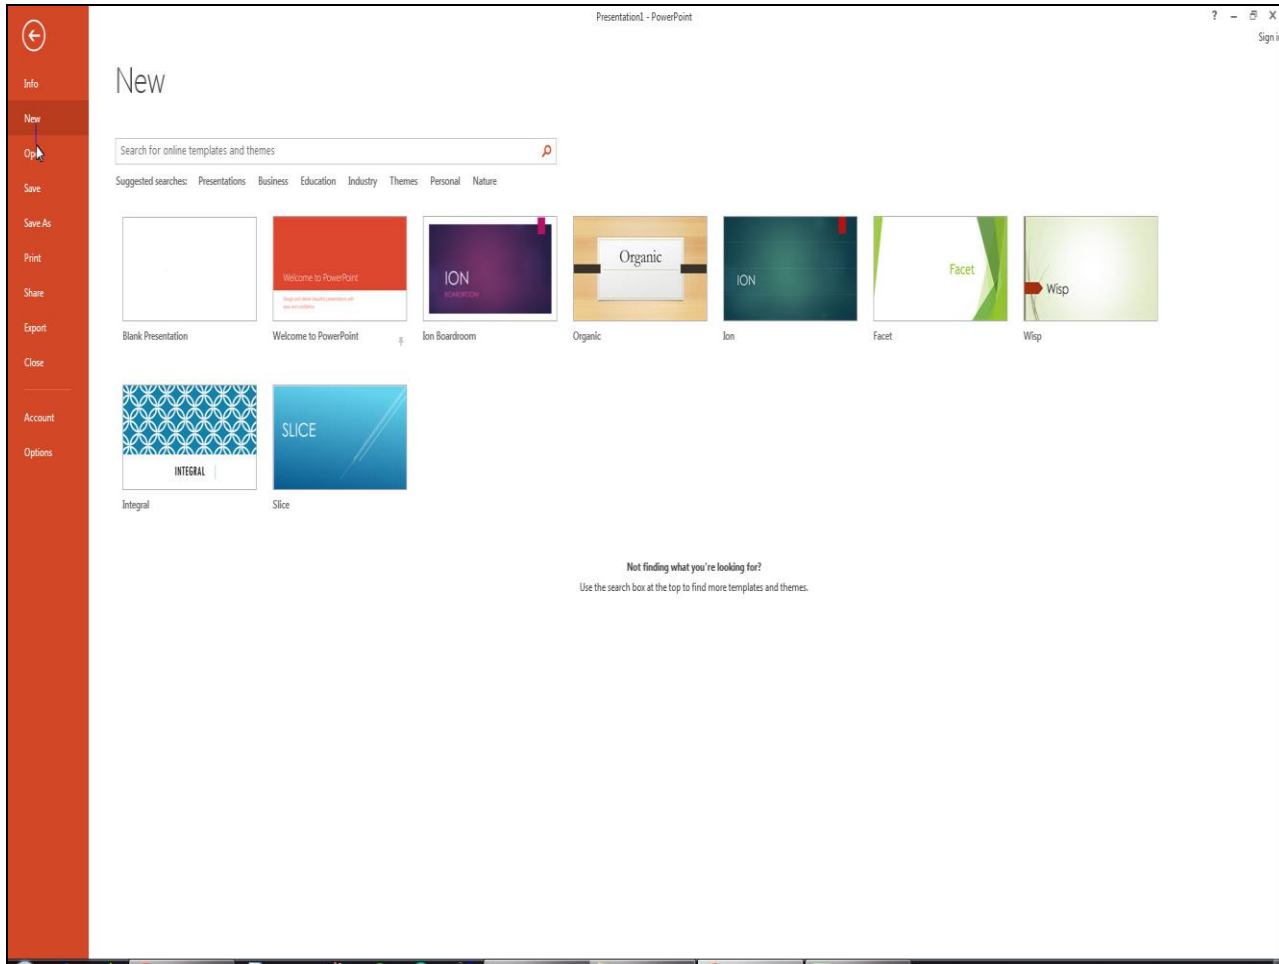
Presentation1 - PowerPoint

? – ⧉ X

Sign i

Info
New
Op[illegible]
Save
Save As
Print
Share
Export
Close
Account
Options

New

Search for online templates and themes

Suggested searches: Presentations Business Education Industry Themes Personal Nature

Welcome to PowerPoint

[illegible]

ION

BOARDROOM

Organic

ION

Facet

Wisp

Blank Presentation

Welcome to PowerPoint

Ion Boardroom

Organic

Ion

Facet

Wisp

INTEGRAL

SLICE

Integral

Slice

Not finding what you're looking for?

Use the search box at the top to find more templates and themes.